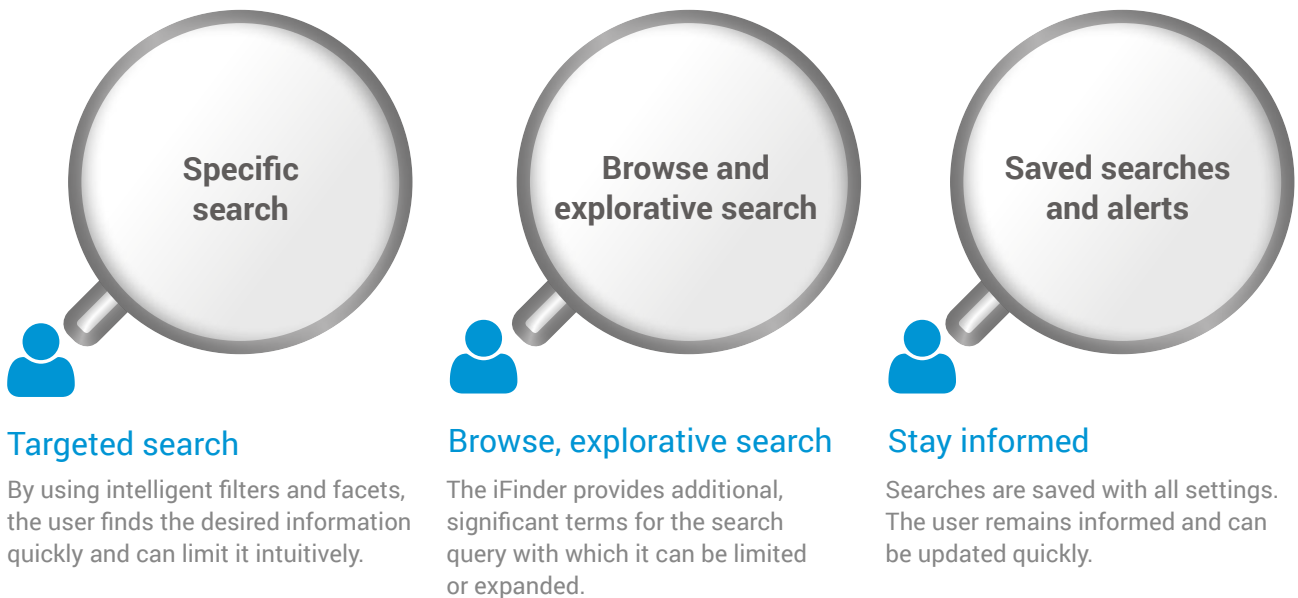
Specific search

Browse and explorative search

Saved searches and alerts

Targeted search

By using intelligent filters and facets, the user finds the desired information quickly and can limit it intuitively.

Browse, explorative search

The iFinder provides additional, significant terms for the search query with which it can be limited or expanded.

Stay informed

Searches are saved with all settings. The user remains informed and can be updated quickly.